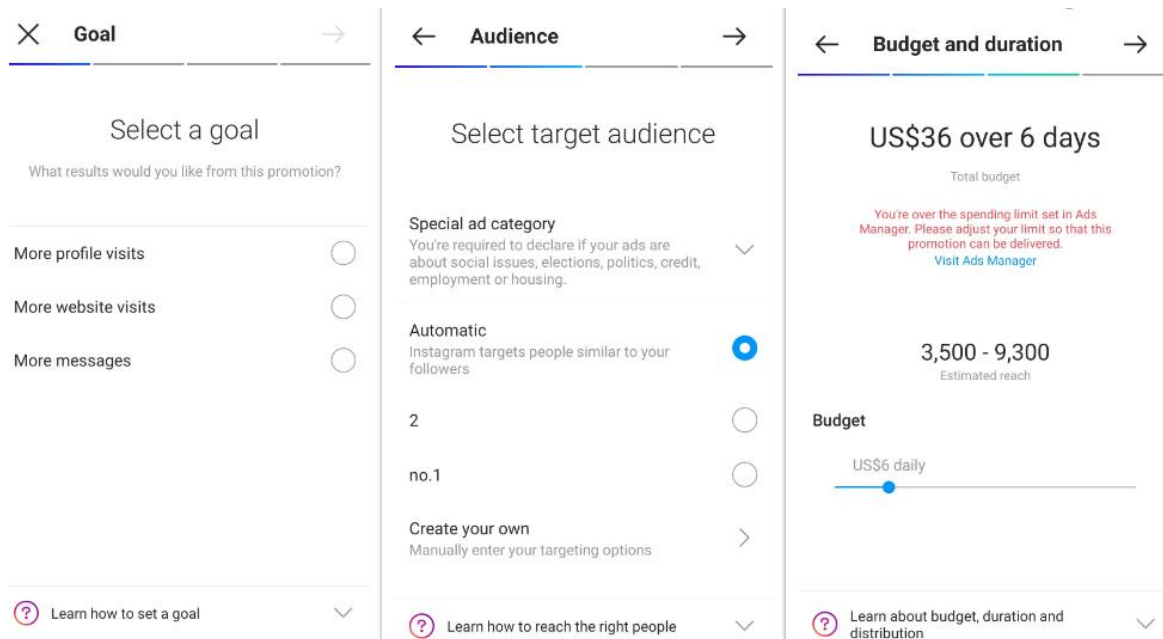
Goal

Select a goal

What results would you like from this promotion?

More profile visits

More website visits

More messages

Learn how to set a goal

Audience

Select target audience

Special ad category
You're required to declare if your ads are about social issues, elections, politics, credit, employment or housing.

Automatic
Instagram targets people similar to your followers

2

no.1

Create your own
Manually enter your targeting options

Learn how to reach the right people

Budget and duration

US$36 over 6 days

Total budget

You're over the spending limit set in Ads Manager. Please adjust your limit so that this promotion can be delivered.
Visit Ads Manager

3,500 - 9,300

Estimated reach

Budget

US$6 daily

Learn about budget, duration and distribution